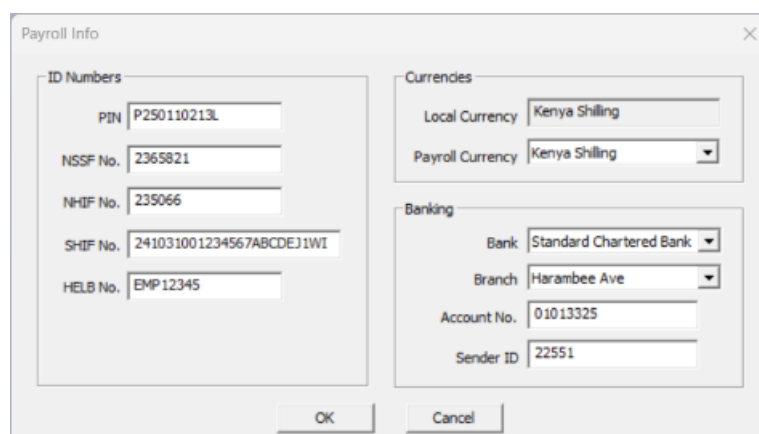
Payroll Info

ID Numbers

PIN P250110213L

NSSF No. 2365821

NHIF No. 235066

SHIF No. 241031001234567ABCDEJ1WI

HELB No. EMP12345

Currencies

Local Currency Kenya Shilling

Payroll Currency Kenya Shilling

Banking

Bank Standard Chartered Bank

Branch Harambee Ave

Account No. 01013325

Sender ID 22551

OK

Cancel